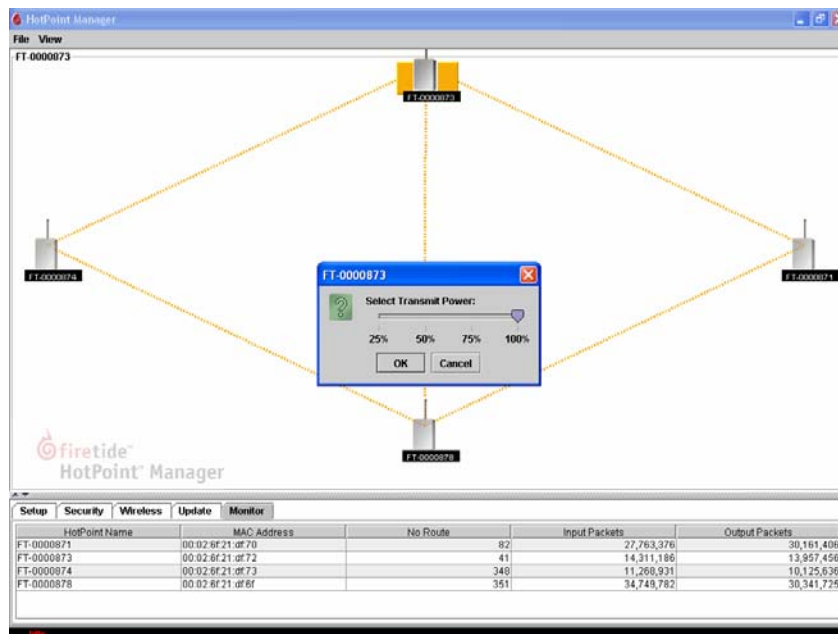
HotPoint Manager

File View

FT-0000873

FT-0000873

FT-0000874

FT-0000871

FT-0000873

Select Transmit Power:

25% 50% 75% 100%

OK Cancel

FT-0000878

firetide™
HotPoint™ Manager

Setup Security Wireless Update Monitor

| HotPoint Name | MAC Address | No Route | Input Packets | Output Packets |
|---|---|---|---|---|
| FT-0000871 | 00:02:6f:21:df:70 | 82 | 27,763,376 | 30,161,406 |
| FT-0000873 | 00:02:6f:21:df:72 | 41 | 14,311,186 | 13,957,456 |
| FT-0000874 | 00:02:6f:21:df:73 | 348 | 11,268,931 | 10,125,636 |
| FT-0000878 | 00:02:6f:21:df:6f | 351 | 34,749,782 | 30,341,725 |